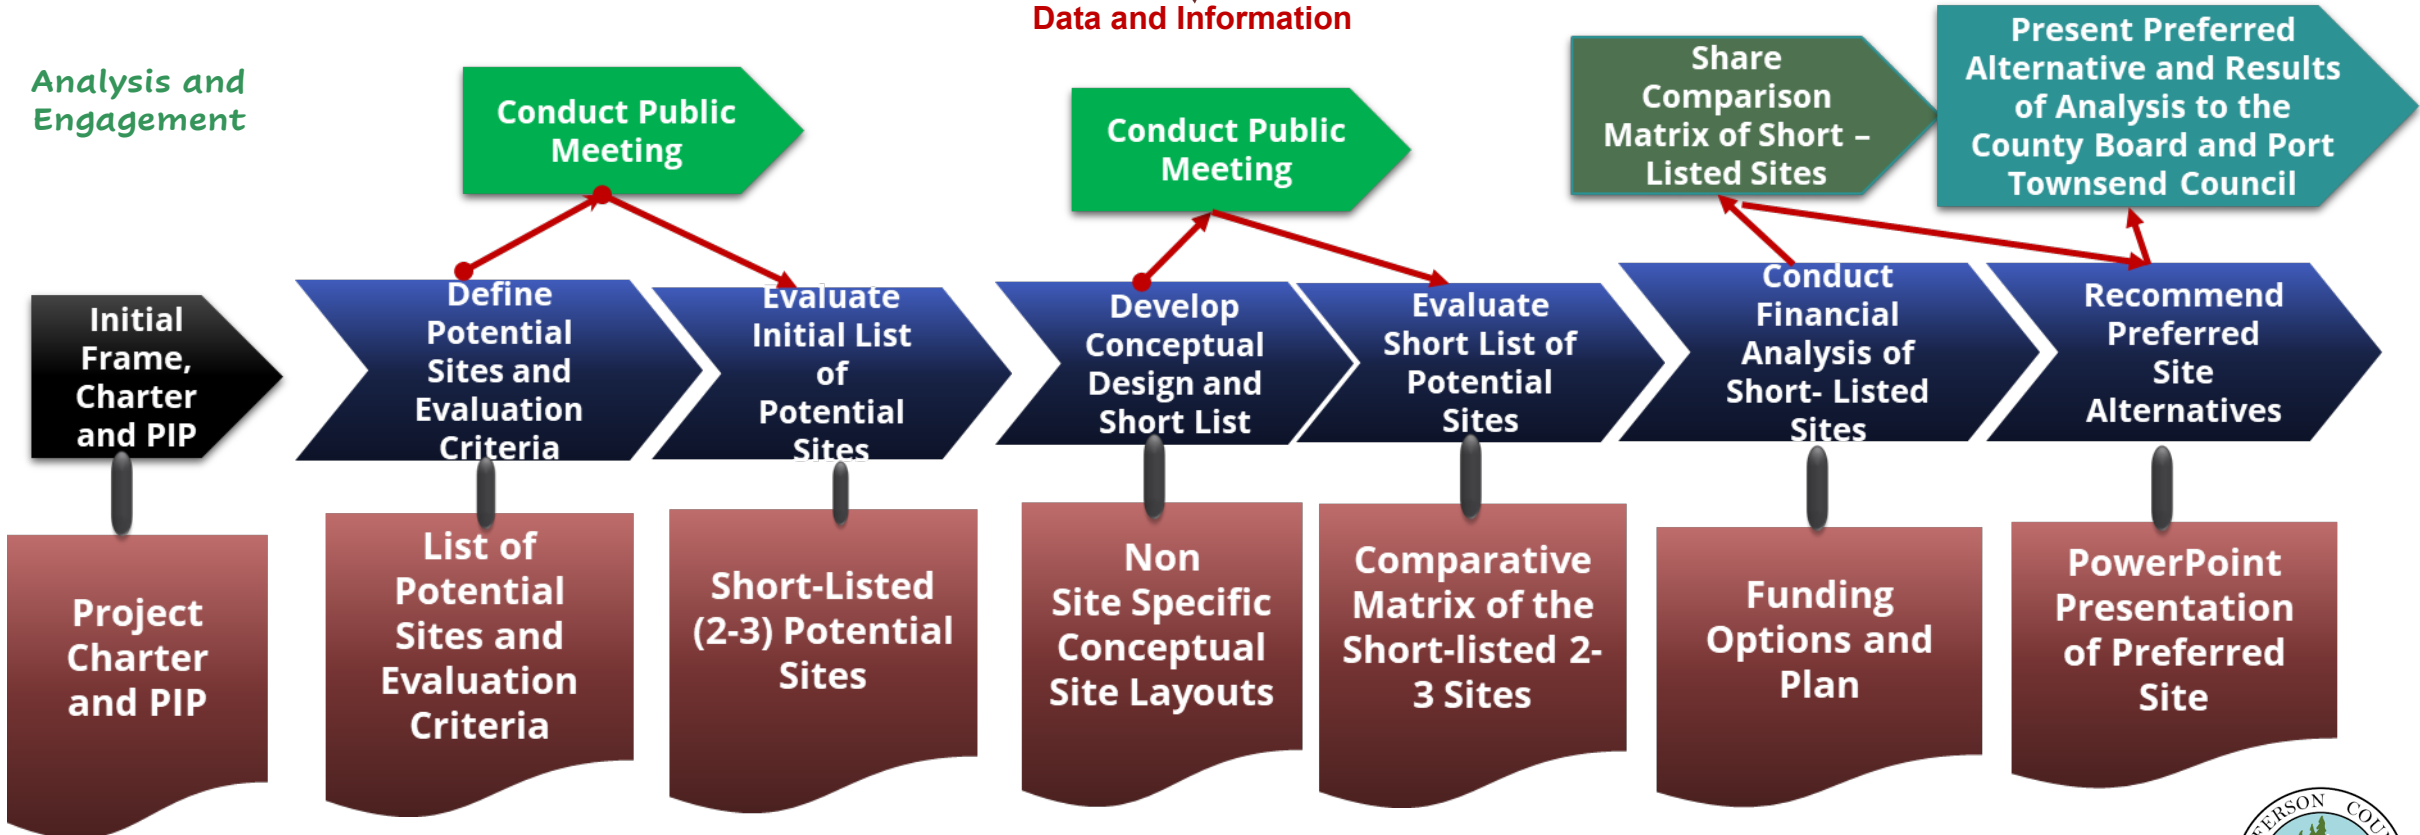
Data and Information

Analysis and Engagement

Conduct Public Meeting

Conduct Public Meeting

Share Comparison Matrix of Short – Listed Sites

Present Preferred Alternative and Results of Analysis to the County Board and Port Townsend Council

Initial Frame, Charter and PIP

Define Potential Sites and Evaluation Criteria

Evaluate Initial List of Potential Sites

Develop Conceptual Design and Short List

Evaluate Short List of Potential Sites

Conduct Financial Analysis of Short- Listed Sites

Recommend Preferred Site Alternatives

Project Charter and PIP

List of Potential Sites and Evaluation Criteria

Short-Listed (2-3) Potential Sites

Non Site Specific Conceptual Site Layouts

Comparative Matrix of the Short-listed 2-3 Sites

Funding Options and Plan

PowerPoint Presentation of Preferred Site

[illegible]ERSON COU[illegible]